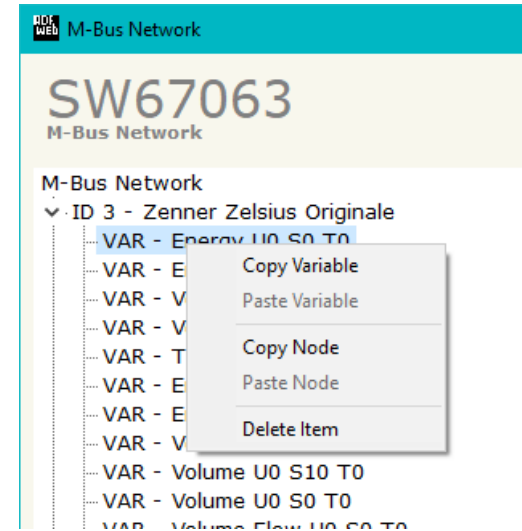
ADF WEB M-Bus Network

SW67063
M-Bus Network

M-Bus Network
ID 3 - Zenner Zelsius Originale
VAR - Energy U0 S0 T0
VAR - E
VAR - V
VAR - V
VAR - T
VAR - E
VAR - E
VAR - V
VAR - Volume U0 S10 T0
VAR - Volume U0 S0 T0
VAR - Volume Flow U0 S0 T0

Copy Variable
Paste Variable
Copy Node
Paste Node
Delete Item